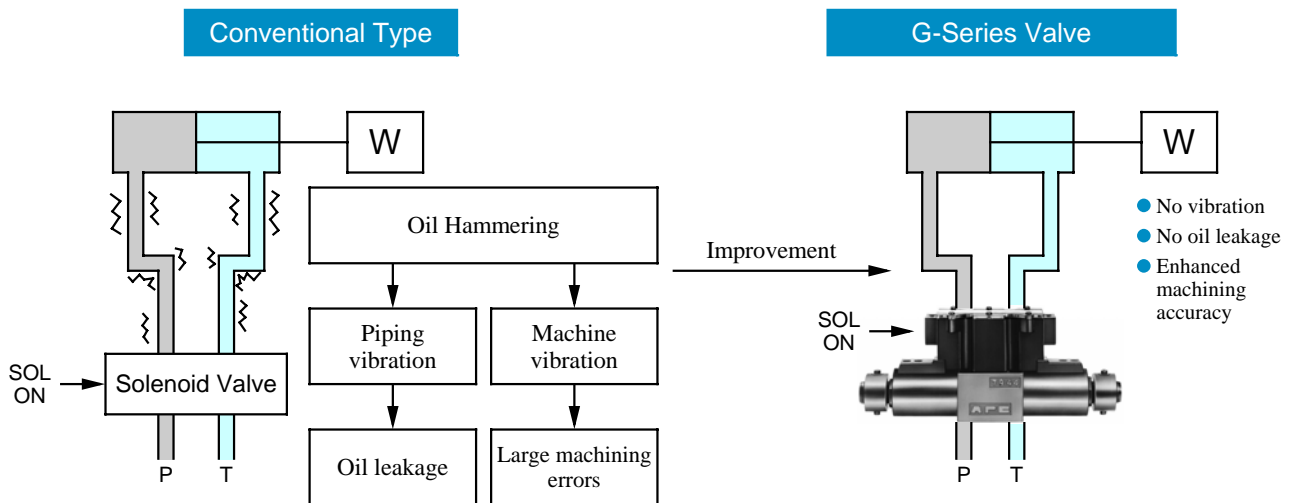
Conventional Type

G-Series Valve

W

Oil Hammering

Improvement

W

No vibration

No oil leakage

Enhanced machining accuracy

Piping vibration

Machine vibration

SOL ON

SOL ON

Solenoid Valve

Oil leakage

Large machining errors

P T

P T